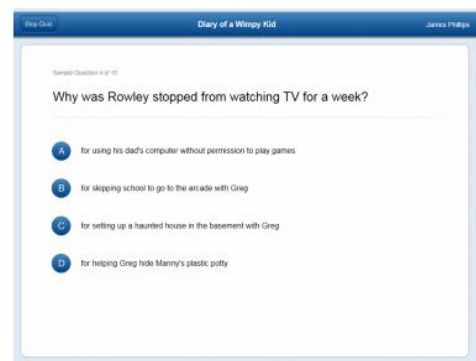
Stop Quiz

Diary of a Wimpy Kid

James Phillips

Sample Question 4 of 10

Why was Rowley stopped from watching TV for a week?

A for using his dad's computer without permission to play games

B for skipping school to go to the arcade with Greg

C for setting up a haunted house in the basement with Greg

D for helping Greg hide Manny's plastic potty